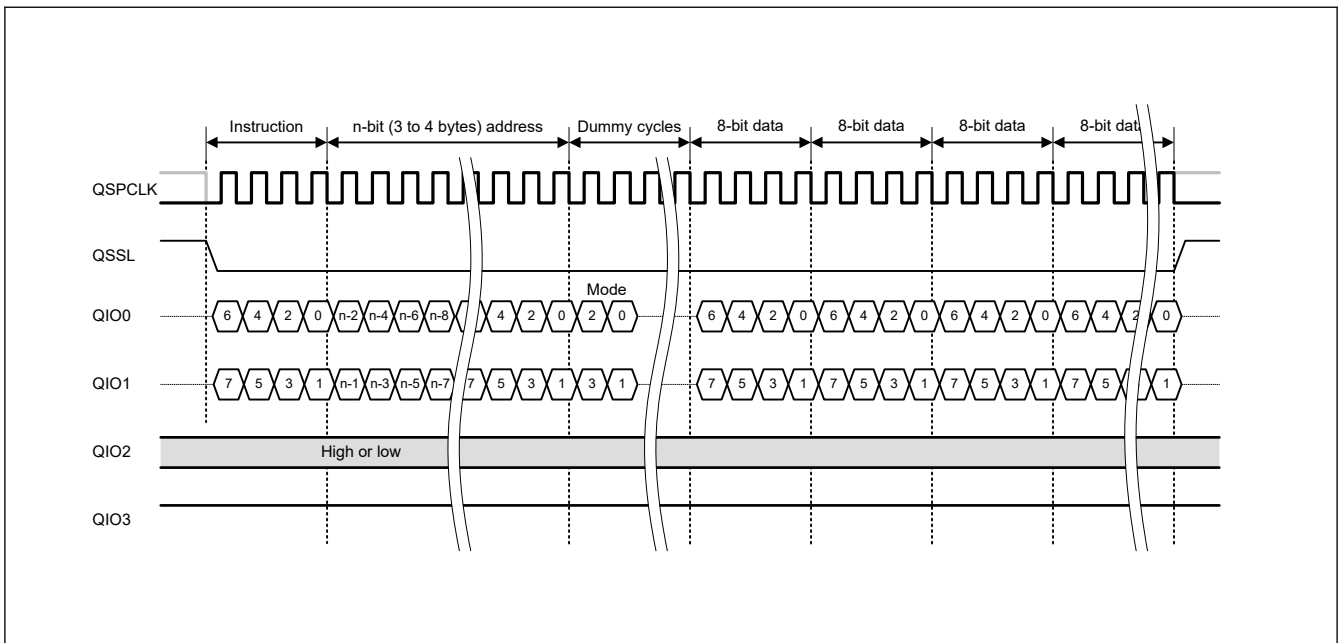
Instruction
n-bit (3 to 4 bytes) address
Dummy cycles
8-bit data
8-bit data
8-bit data
8-bit data

QSPCLK

QSSL

Mode

QIO0
6 4 2 0 n-2 n-4 n-6 n-8 4 2 0 2 0 6 4 2 0 6 4 2 0 6 4 2 0 6 4 2 0

QIO1
7 5 3 1 n-1 n-3 n-5 n-7 7 5 3 1 3 1 7 5 3 1 7 5 3 1 7 5 3 1 7 5 1

QIO2
High or low

QIO3